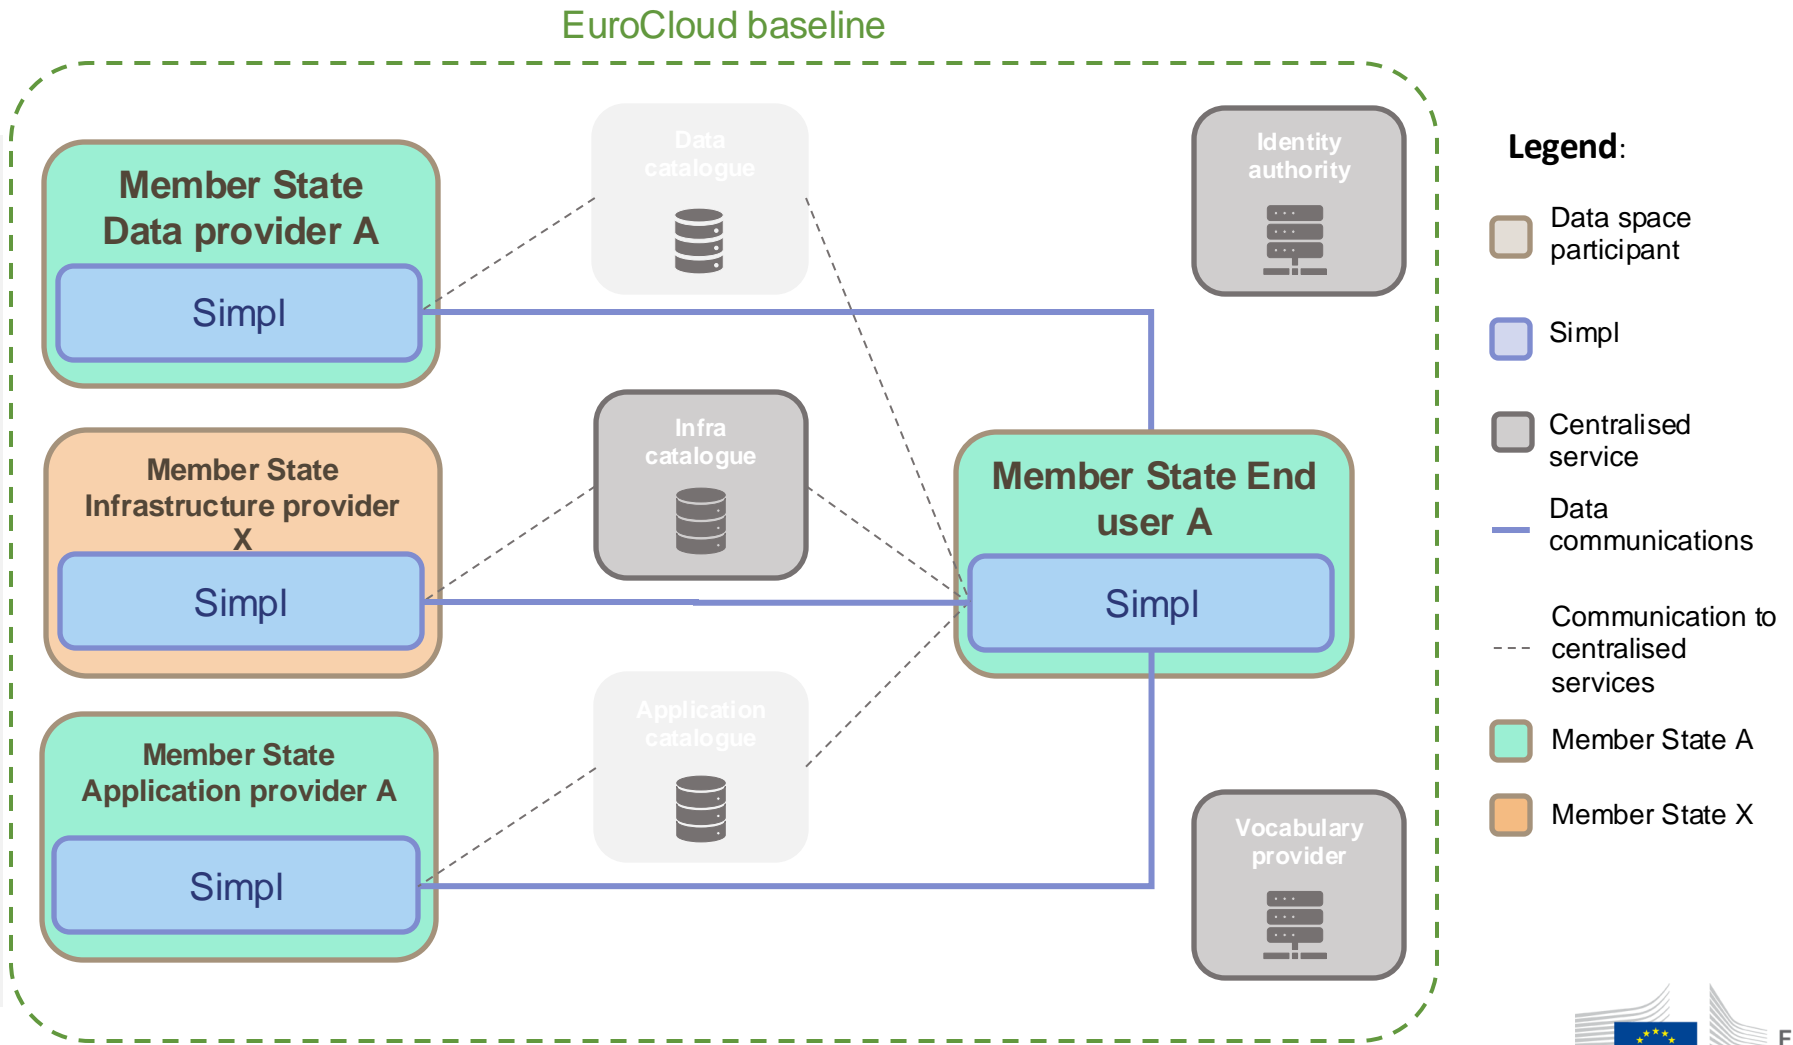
EuroCloud baseline

Member State Data provider A

Simpl

Data catalogue

Identity authority

Member State Infrastructure provider X

Simpl

Infra catalogue

Member State End user A

Simpl

Member State Application provider A

Simpl

Application catalogue

Vocabulary provider

Legend:

Data space participant

Simpl

Centralised service

Data communications

Communication to centralised services

Member State A

Member State X

E